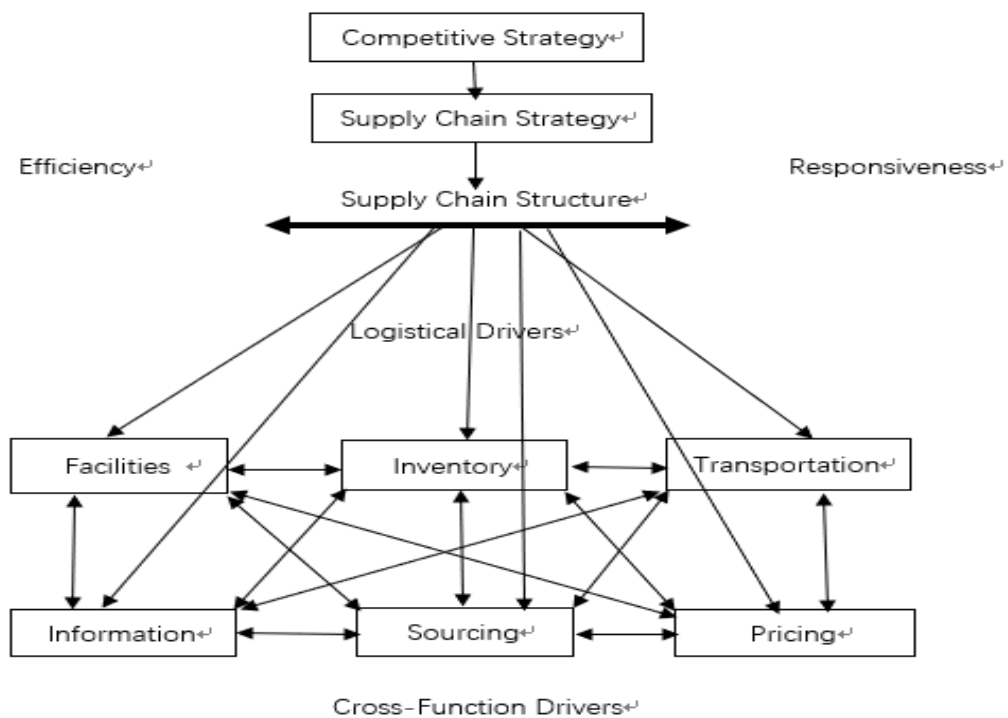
Competitive Strategy

Supply Chain Strategy

Efficiency

Responsiveness

Supply Chain Structure

Logistical Drivers

Facilities

Inventory

Transportation

Information

Sourcing

Pricing

Cross-Function Drivers